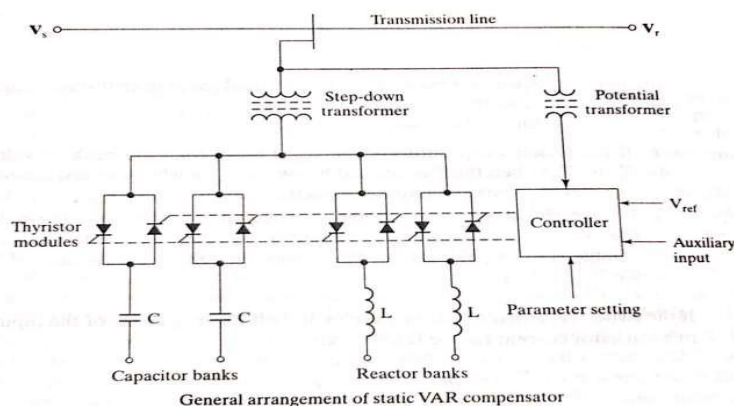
$V_s$
Transmission line
$V_r$
Step-down transformer
Potential transformer
Thyristor modules
Controller
$V_{ref}$
Auxiliary input
Parameter setting
C
C
L
L
Capacitor banks
Reactor banks
General arrangement of static VAR compensator